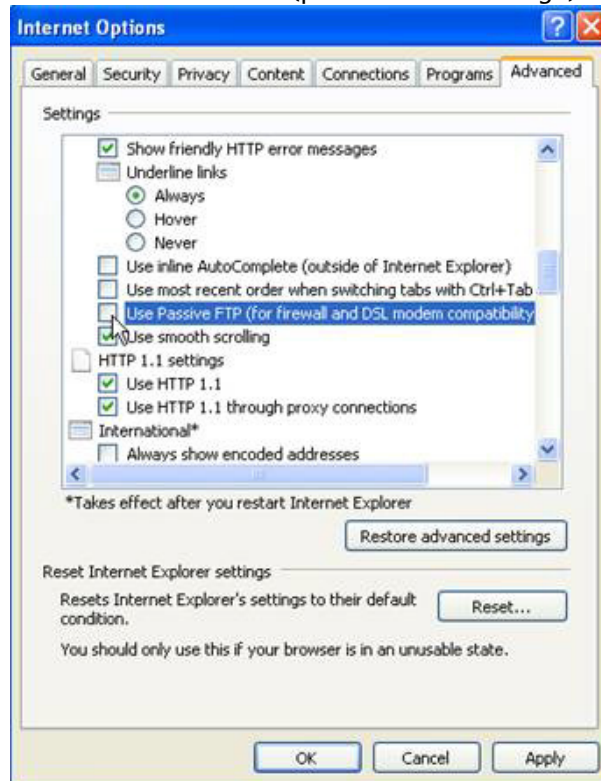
Internet Options

General | Security | Privacy | Content | Connections | Programs | Advanced

Settings

Show friendly HTTP error messages
Underline links
Always
Hover
Never
Use inline AutoComplete (outside of Internet Explorer)
Use most recent order when switching tabs with Ctrl+Tab
Use Passive FTP (for firewall and DSL modem compatibility
Use smooth scrolling
HTTP 1.1 settings
Use HTTP 1.1
Use HTTP 1.1 through proxy connections
International*
Always show encoded addresses

*Takes effect after you restart Internet Explorer

Restore advanced settings

Reset Internet Explorer settings

Resets Internet Explorer's settings to their default condition.

Reset...

You should only use this if your browser is in an unusable state.

OK | Cancel | Apply